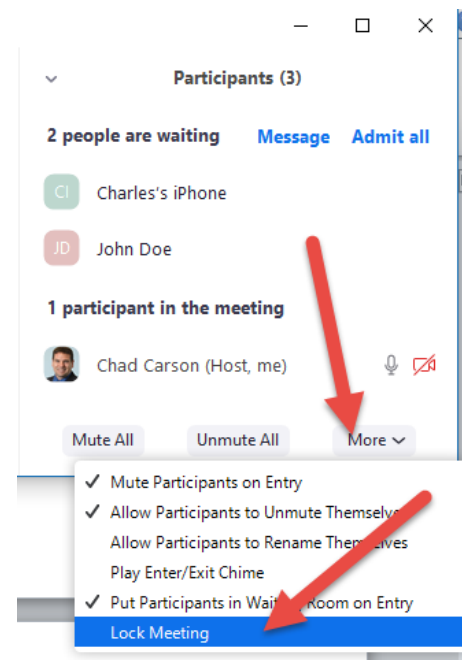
Participants (3)

2 people are waiting Message Admit all

CI Charles's iPhone

JD John Doe

1 participant in the meeting

Chad Carson (Host, me)

Mute All Unmute All More

✓ Mute Participants on Entry
✓ Allow Participants to Unmute Themselv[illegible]
Allow Participants to Rename Them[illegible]lves
Play Enter/Exit Chime
✓ Put Participants in Wai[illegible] Room on Entry
Lock Meeting